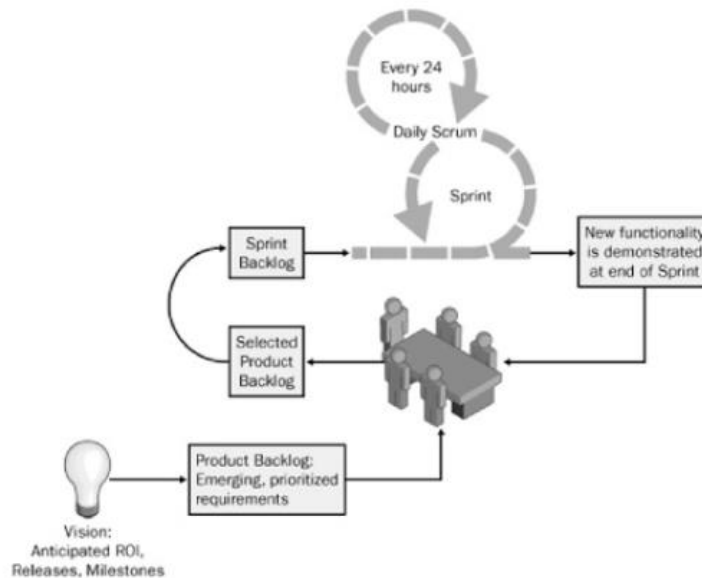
Every 24 hours

Daily Scrum

Sprint

Sprint Backlog

New functionality is demonstrated at end of Sprint

Selected Product Backlog

Product Backlog: Emerging, prioritized requirements

Vision: Anticipated ROI, Releases, Milestones